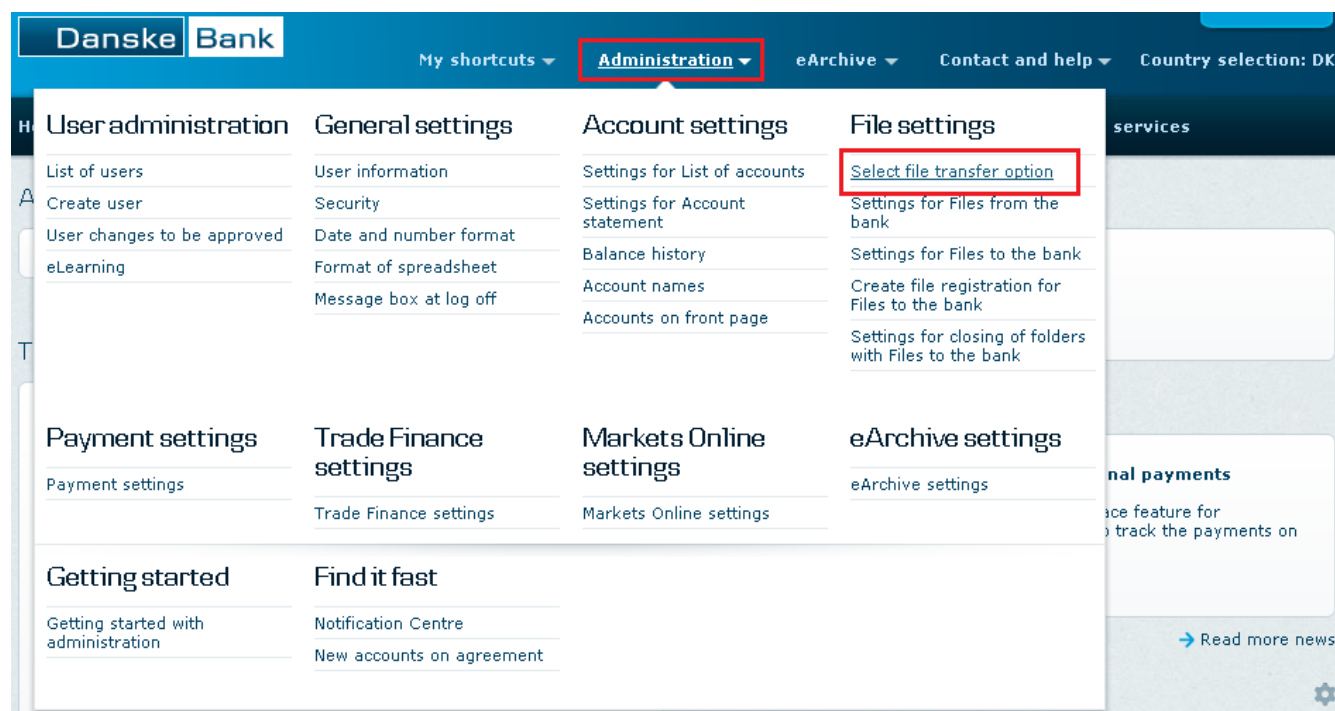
Danske Bank

My shortcuts Administration eArchive Contact and help Country selection: DK

H

services

A

T

User administration
List of users
Create user
User changes to be approved
eLearning

General settings
User information
Security
Date and number format
Format of spreadsheet
Message box at log off

Account settings
Settings for List of accounts
Settings for Account statement
Balance history
Account names
Accounts on front page

File settings
Select file transfer option
Settings for Files from the bank
Settings for Files to the bank
Create file registration for Files to the bank
Settings for closing of folders with Files to the bank

Payment settings
Payment settings

Trade Finance settings
Trade Finance settings

Markets Online settings
Markets Online settings

eArchive settings
eArchive settings

nal payments
ace feature for
track the payments on

Getting started
Getting started with administration

Find it fast
Notification Centre
New accounts on agreement

Read more news